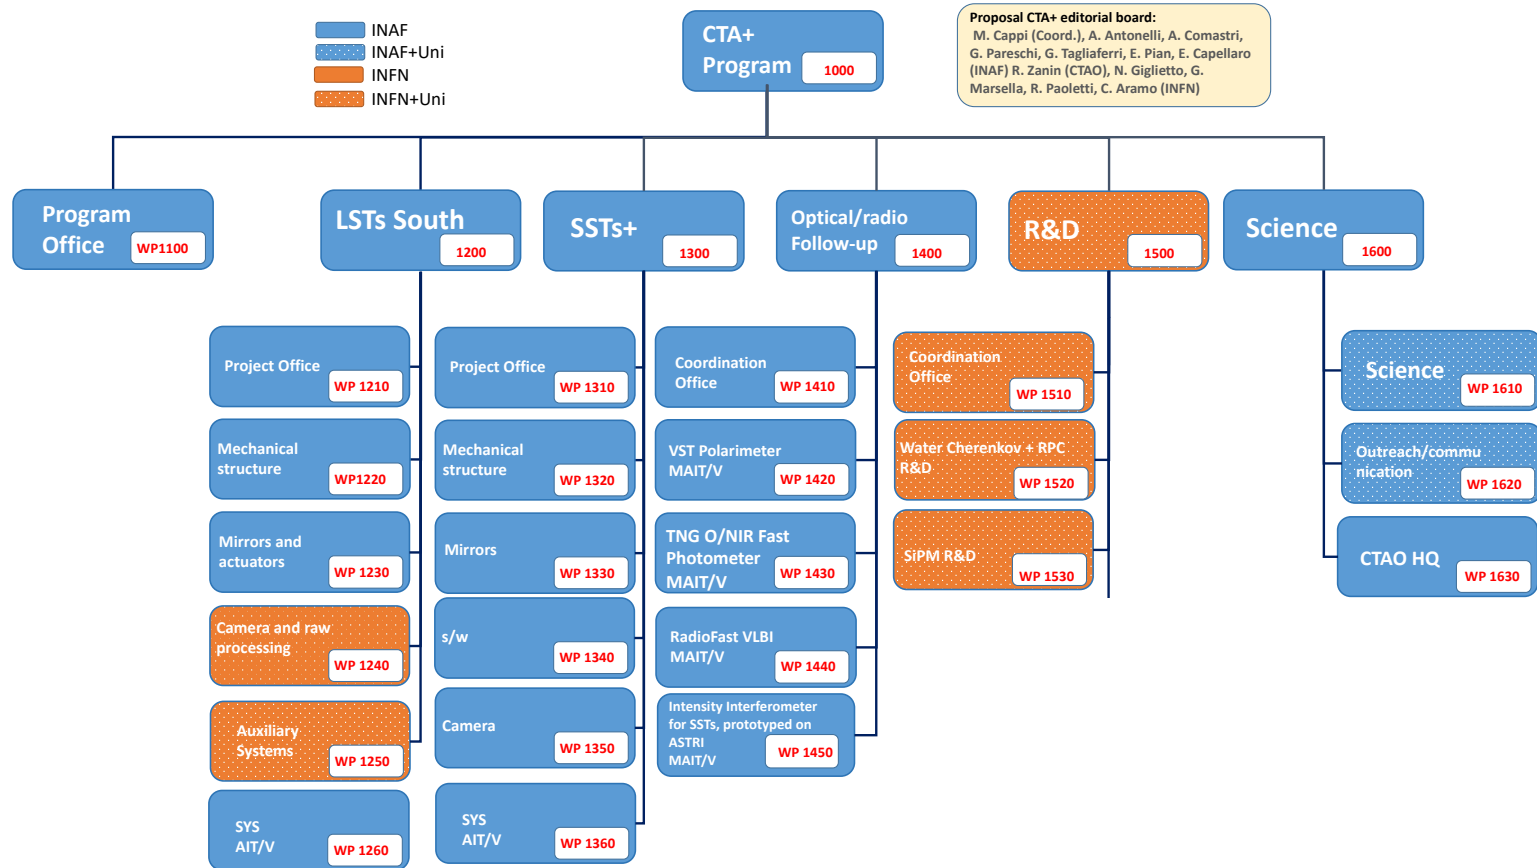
INAF
INAF+Uni
INFN
INFN+Uni

CTA+ Program 1000

Proposal CTA+ editorial board:
M. Cappi (Coord.), A. Antonelli, A. Comastri, G. Pareschi, G. Tagliaferri, E. Pian, E. Capellaro (INAF) R. Zanin (CTAO), N. Giglietto, G. Marsella, R. Paoletti, C. Aramo (INFN)

Program Office WP1100

LSTs South 1200

SSTs+ 1300

Optical/radio Follow-up 1400

R&D 1500

Science 1600

Project Office WP 1210

Mechanical structure WP1220

Mirrors and actuators WP 1230

Camera and raw processing WP 1240

Auxiliary Systems WP 1250

SYS AIT/V WP 1260

Project Office WP 1310

Mechanical structure WP 1320

Mirrors WP 1330

s/w WP 1340

Camera WP 1350

SYS AIT/V WP 1360

Coordination Office WP 1410

VST Polarimeter MAIT/V WP 1420

TNG O/NIR Fast Photometer MAIT/V WP 1430

RadioFast VLBI MAIT/V WP 1440

Intensity Interferometer for SSTs, prototyped on ASTRI MAIT/V WP 1450

Coordination Office WP 1510

Water Cherenkov + RPC R&D WP 1520

SiPM R&D WP 1530

Science WP 1610

Outreach/communication WP 1620

CTAO HQ WP 1630